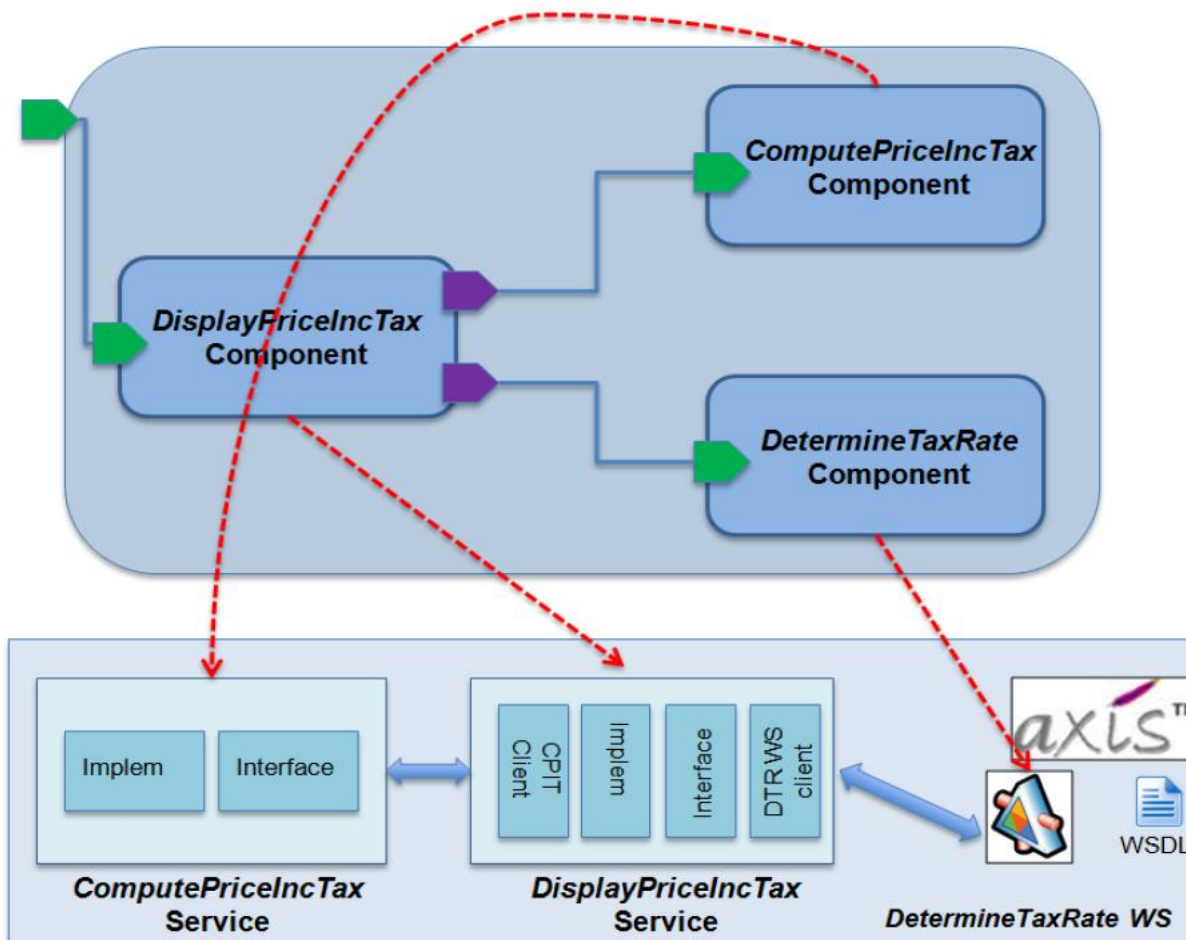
ComputePriceIncTax Component

DisplayPriceIncTax Component

DetermineTaxRate Component

Implem

Interface

CPIT Client

Implem

Interface

DTR WS client

axis

WSDL

ComputePriceIncTax Service

DisplayPriceIncTax Service

DetermineTaxRate WS